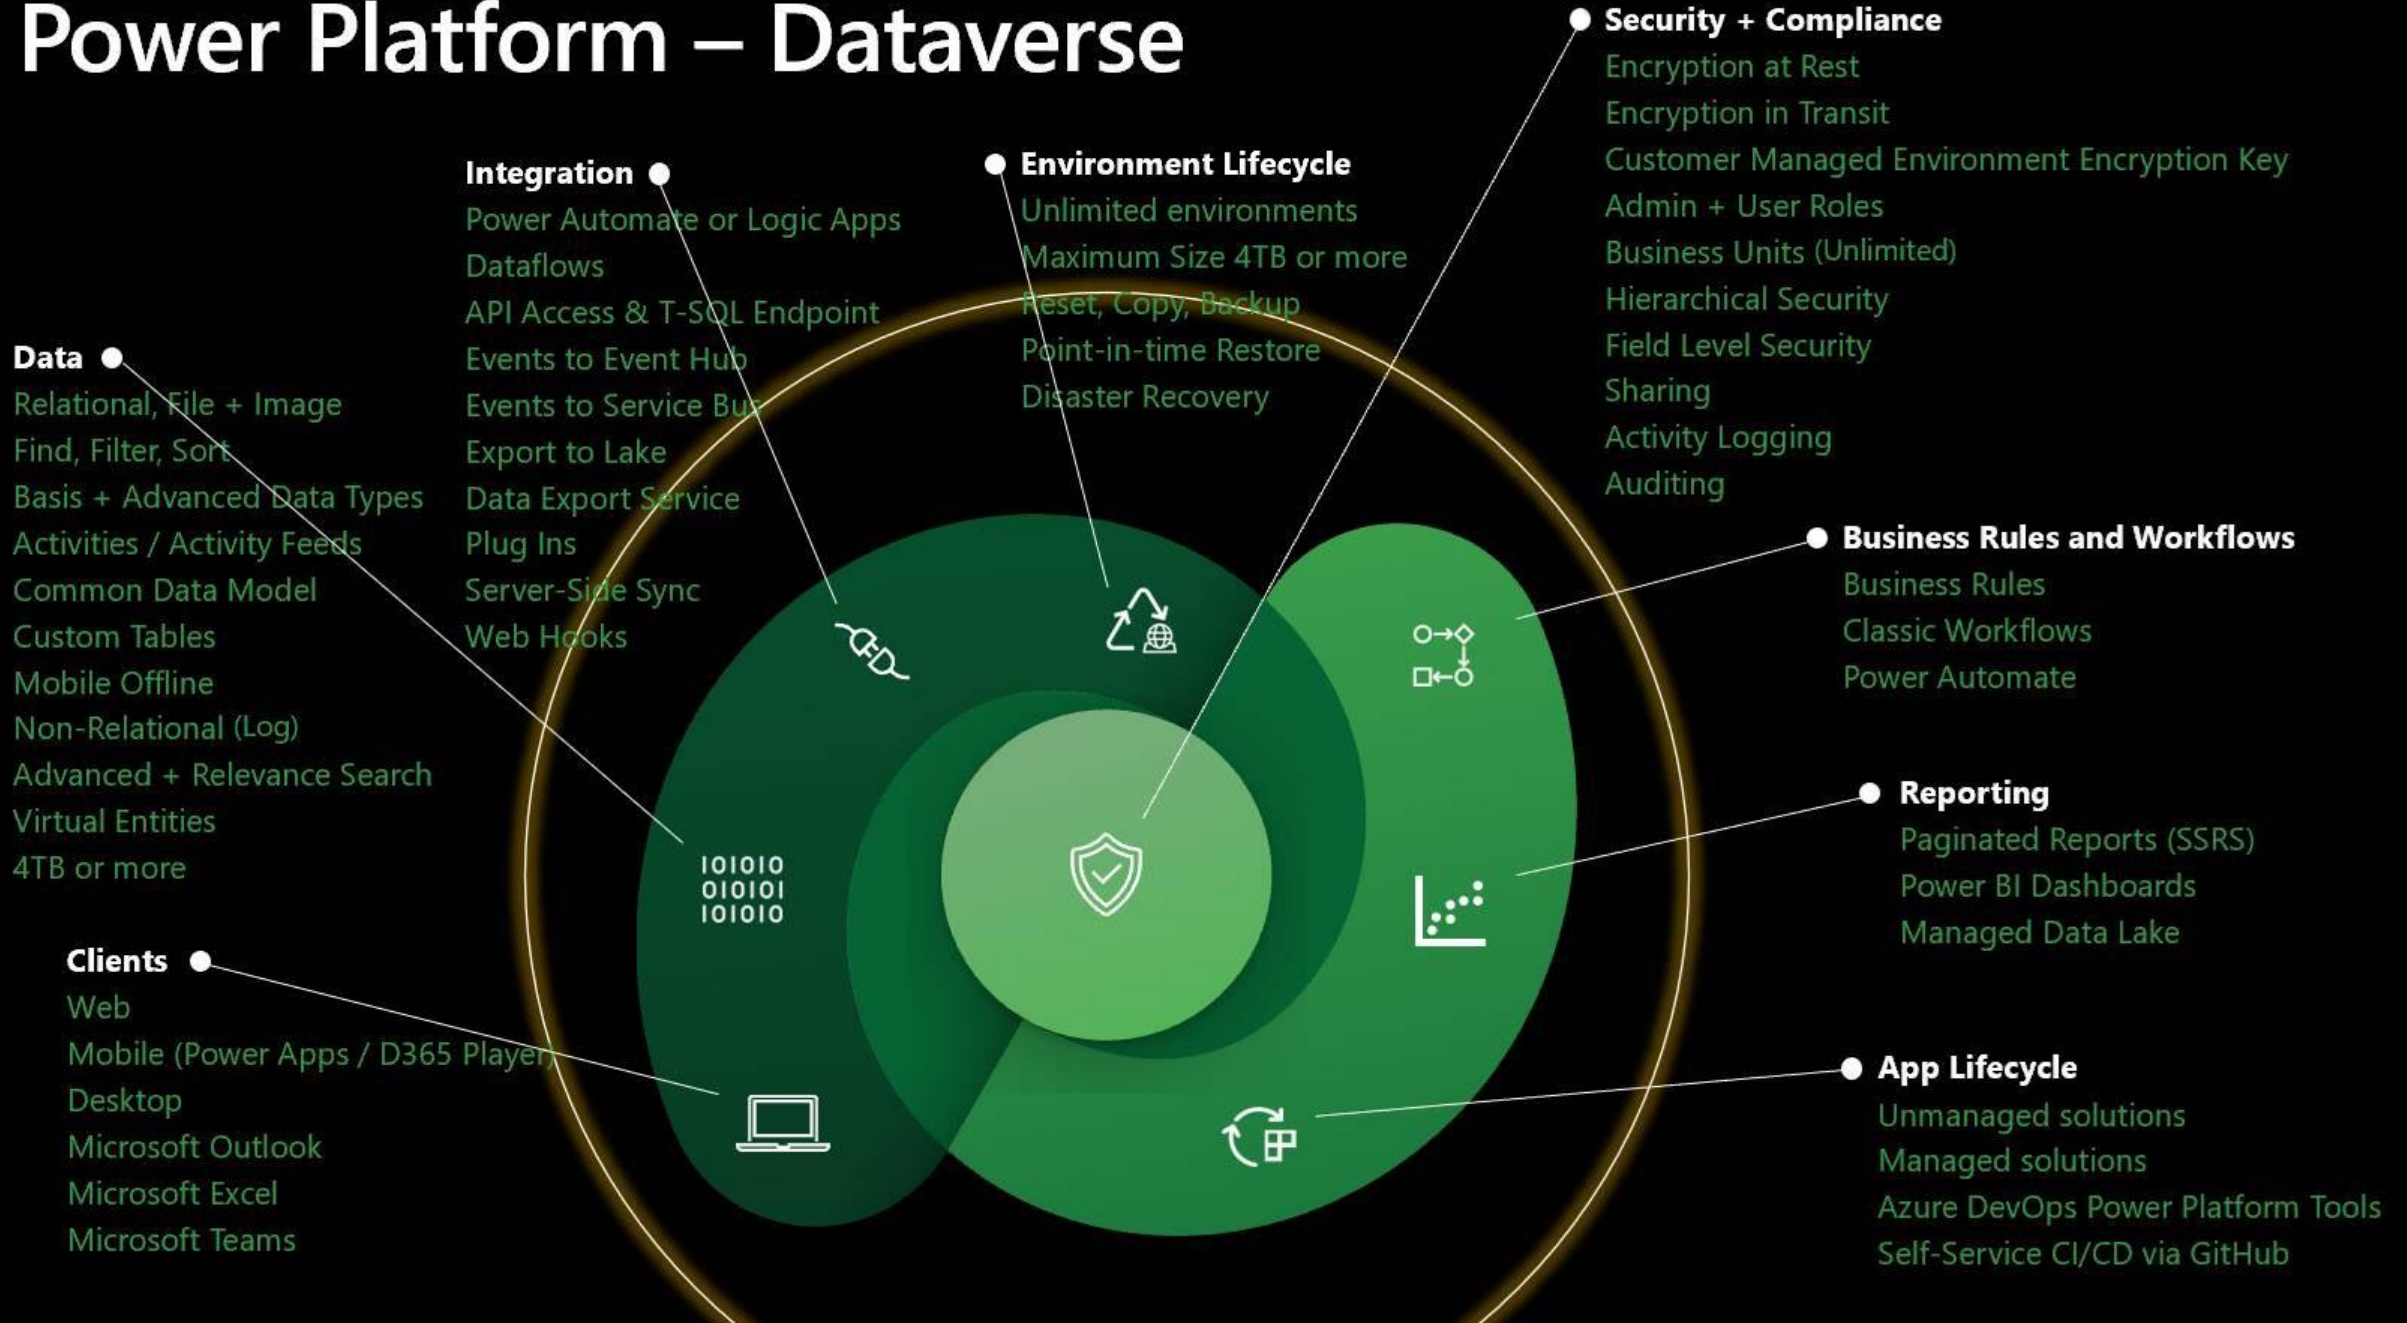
Power Platform – Dataverse

Security + Compliance
Encryption at Rest
Encryption in Transit
Customer Managed Environment Encryption Key
Admin + User Roles
Business Units (Unlimited)
Hierarchical Security
Field Level Security
Sharing
Activity Logging
Auditing

Integration
Power Automate or Logic Apps
Dataflows
API Access & T-SQL Endpoint
Events to Event Hub
Events to Service Bus
Export to Lake
Data Export Service
Plug Ins
Server-Side Sync
Web Hooks

Environment Lifecycle
Unlimited environments
Maximum Size 4TB or more
Reset, Copy, Backup
Point-in-time Restore
Disaster Recovery

Data
Relational, File + Image
Find, Filter, Sort
Basis + Advanced Data Types
Activities / Activity Feeds
Common Data Model
Custom Tables
Mobile Offline
Non-Relational (Log)
Advanced + Relevance Search
Virtual Entities
4TB or more

Business Rules and Workflows
Business Rules
Classic Workflows
Power Automate

Reporting
Paginated Reports (SSRS)
Power BI Dashboards
Managed Data Lake

101010
010101
101010

Clients
Web
Mobile (Power Apps / D365 Player)
Desktop
Microsoft Outlook
Microsoft Excel
Microsoft Teams

App Lifecycle
Unmanaged solutions
Managed solutions
Azure DevOps Power Platform Tools
Self-Service CI/CD via GitHub